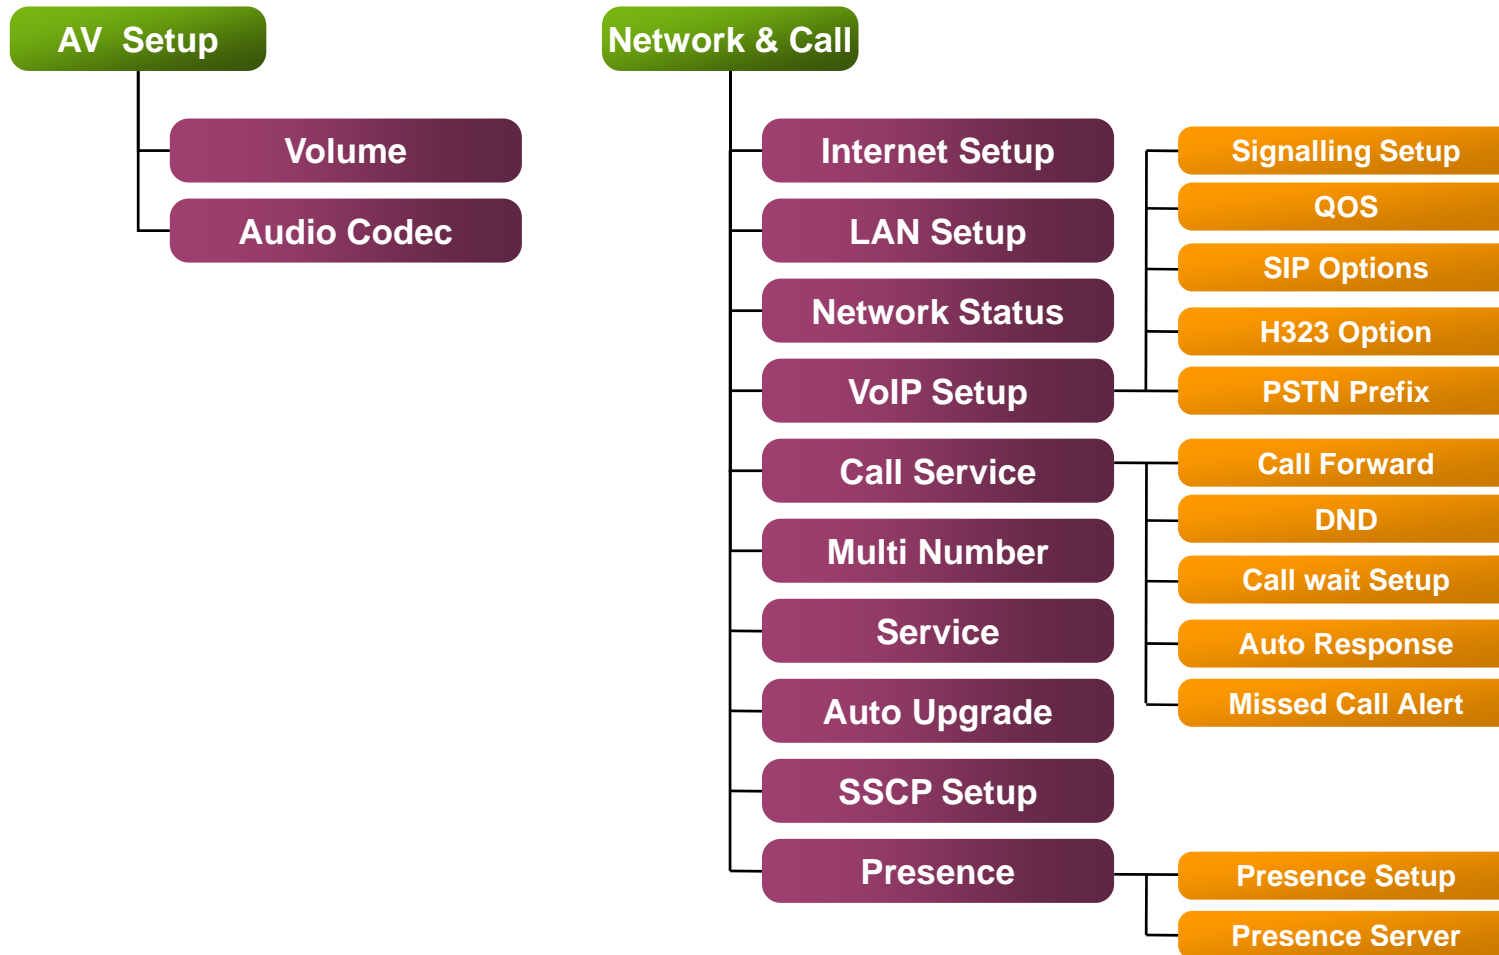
AV Setup

Volume

Audio Codec

Network & Call

Internet Setup

LAN Setup

Network Status

VoIP Setup

Signalling Setup

QOS

SIP Options

H323 Option

PSTN Prefix

Call Service

Call Forward

DND

Call wait Setup

Auto Response

Missed Call Alert

Multi Number

Service

Auto Upgrade

SSCP Setup

Presence

Presence Setup

Presence Server